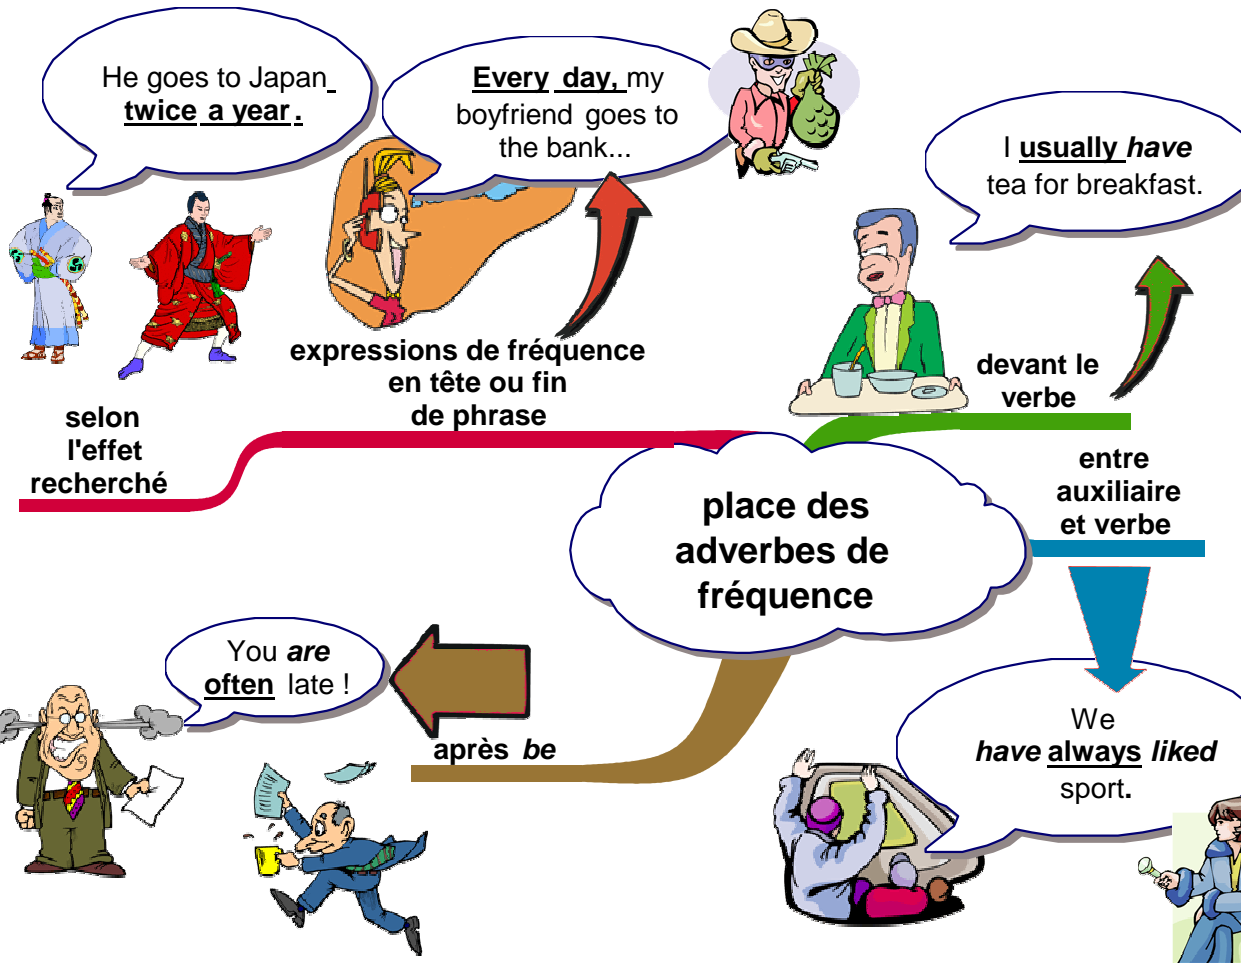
He goes to Japan twice a year.

Every day, my boyfriend goes to the bank...

I usually have tea for breakfast.

expressions de fréquence en tête ou fin de phrase

selon l'effet recherché

devant le verbe

place des adverbes de fréquence

entre auxiliaire et verbe

You are often late !

après be

We have always liked sport.